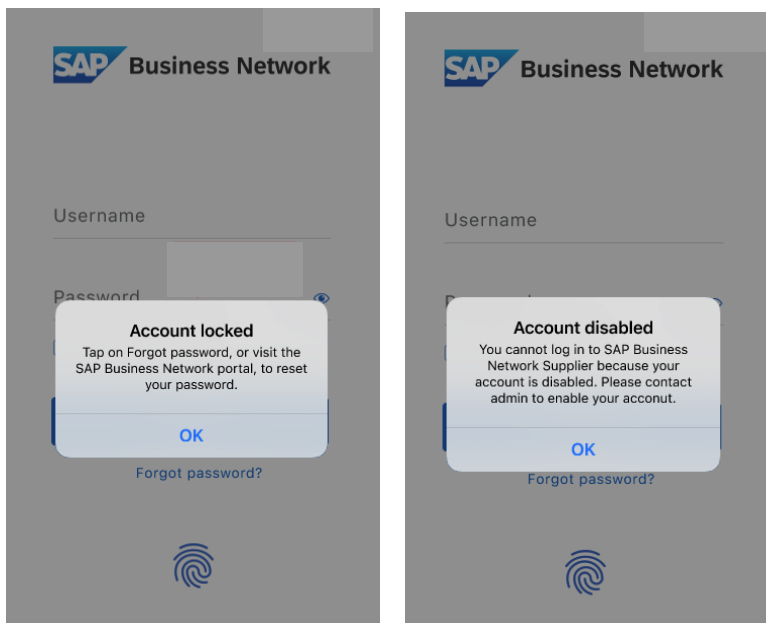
SAP Business Network

Username

Password

Account locked

Tap on Forgot password, or visit the SAP Business Network portal, to reset your password.

OK

Forgot password?

SAP Business Network

Username

Account disabled

You cannot log in to SAP Business Network Supplier because your account is disabled. Please contact admin to enable your acconut.

OK

Forgot password?